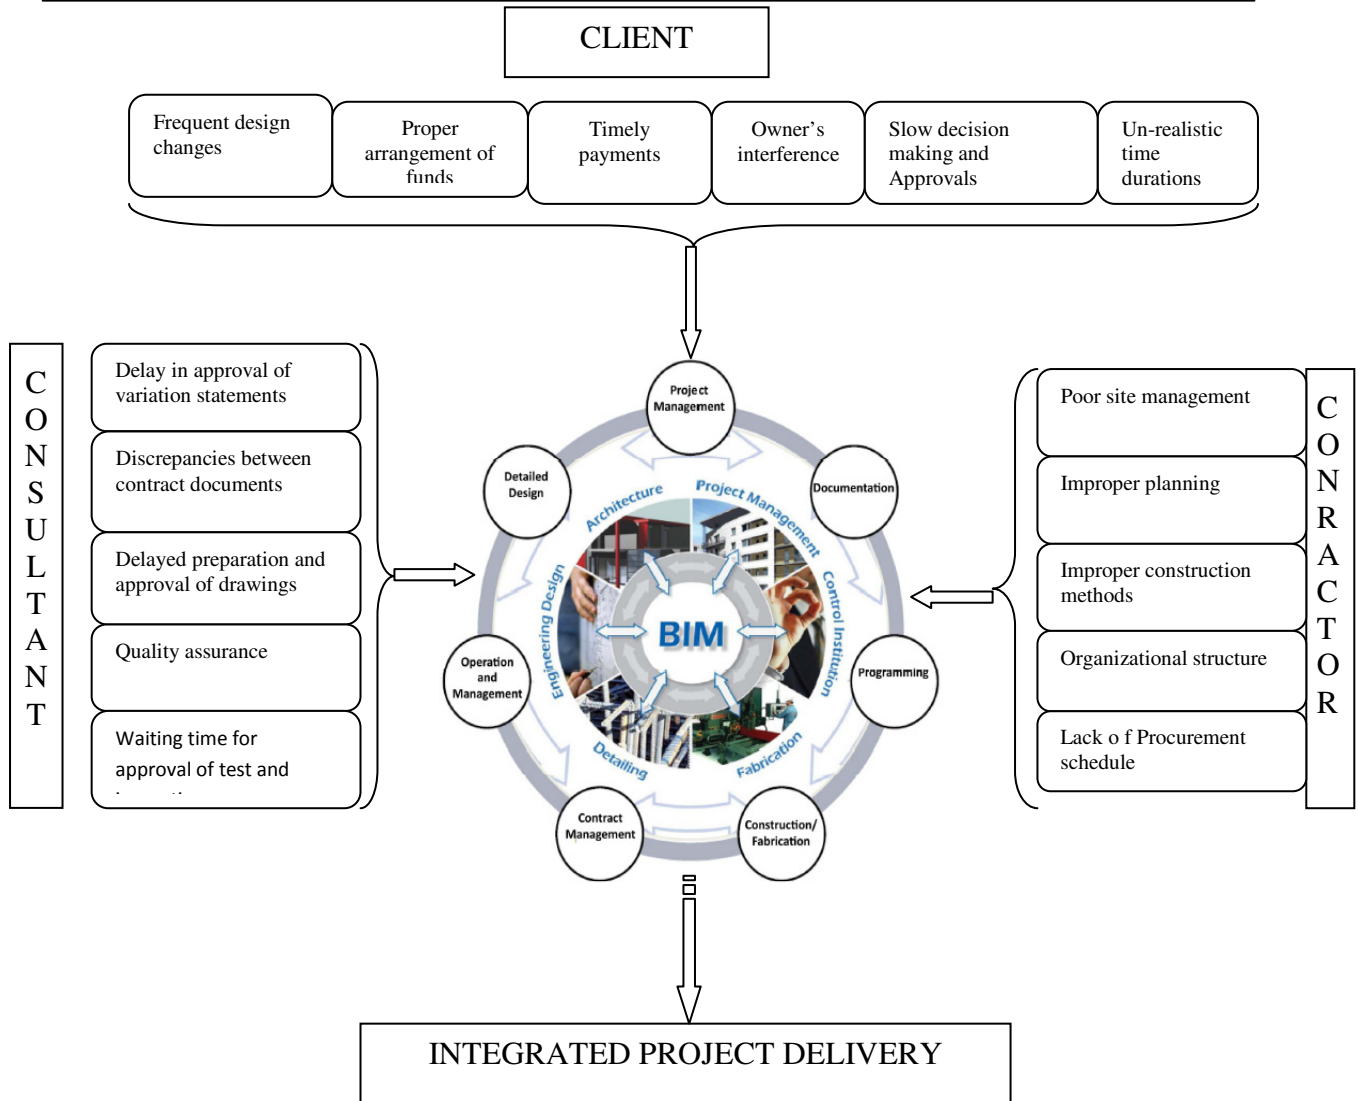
CLIENT

Frequent design changes

Proper arrangement of funds

Timely payments

Owner's interference

Slow decision making and Approvals

Un-realistic time durations

C O N S U L T A N T

Delay in approval of variation statements

Discrepancies between contract documents

Delayed preparation and approval of drawings

Quality assurance

Waiting time for approval of test and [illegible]

Project Management

Documentation

Programming

Construction/ Fabrication

Contract Management

Operation and Management

Detailed Design

Architecture

Project Management

Control Institution

Fabrication

Detailing

Engineering Design

BIM

Poor site management

Improper planning

Improper construction methods

Organizational structure

Lack o f Procurement schedule

C O N R A C T O R

INTEGRATED PROJECT DELIVERY